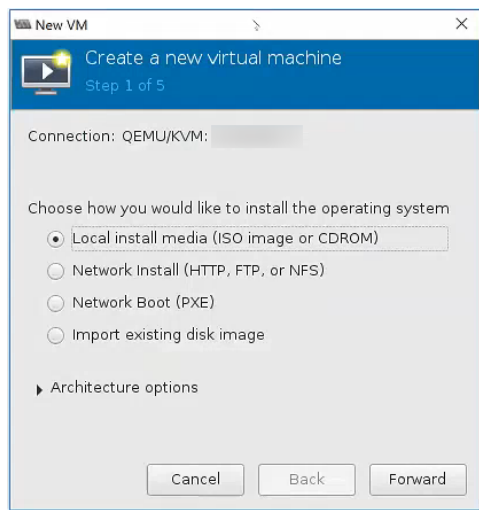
New VM

Create a new virtual machine
Step 1 of 5

Connection: QEMU/KVM: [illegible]

Choose how you would like to install the operating system
Local install media (ISO image or CDROM)
Network Install (HTTP, FTP, or NFS)
Network Boot (PXE)
Import existing disk image

Architecture options

Cancel
Back
Forward